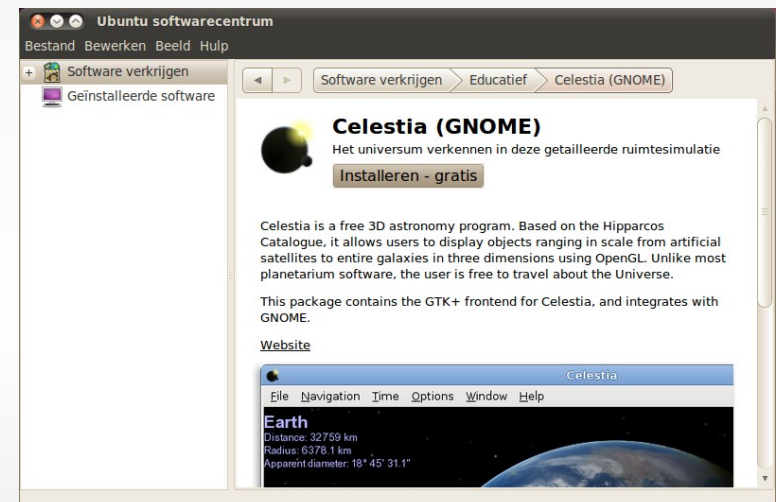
Ubuntu softwarecentrum

Bestand Bewerken Beeld Hulp

Software verkrijgen

Geïnstalleerde software

Software verkrijgen Educatief Celestia (GNOME)

Celestia (GNOME)

Het universum verkennen in deze getailleerde ruimtesimulatie

Installeren - gratis

Celestia is a free 3D astronomy program. Based on the Hipparcos Catalogue, it allows users to display objects ranging in scale from artificial satellites to entire galaxies in three dimensions using OpenGL. Unlike most planetarium software, the user is free to travel about the Universe.

This package contains the GTK+ frontend for Celestia, and integrates with GNOME.

Website

Celestia

File Navigation Time Options Window Help

Earth
Distance: 32759 km
Radius: 6378.1 km
Apparent diameter: 18° 45' 31.1"